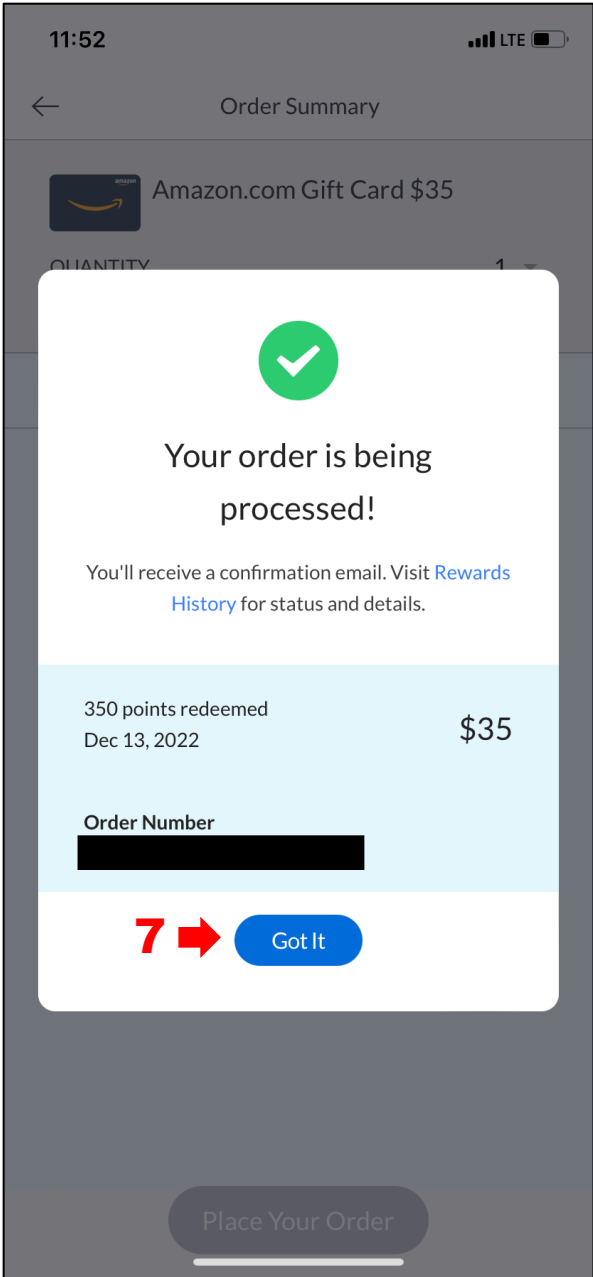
11:52 LTE

Order Summary

amazon

Amazon.com Gift Card $35

QUANTITY 1

Your order is being processed!

You'll receive a confirmation email. Visit Rewards History for status and details.

350 points redeemed
Dec 13, 2022

$35

Order Number
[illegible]

7

Got It

Place Your Order